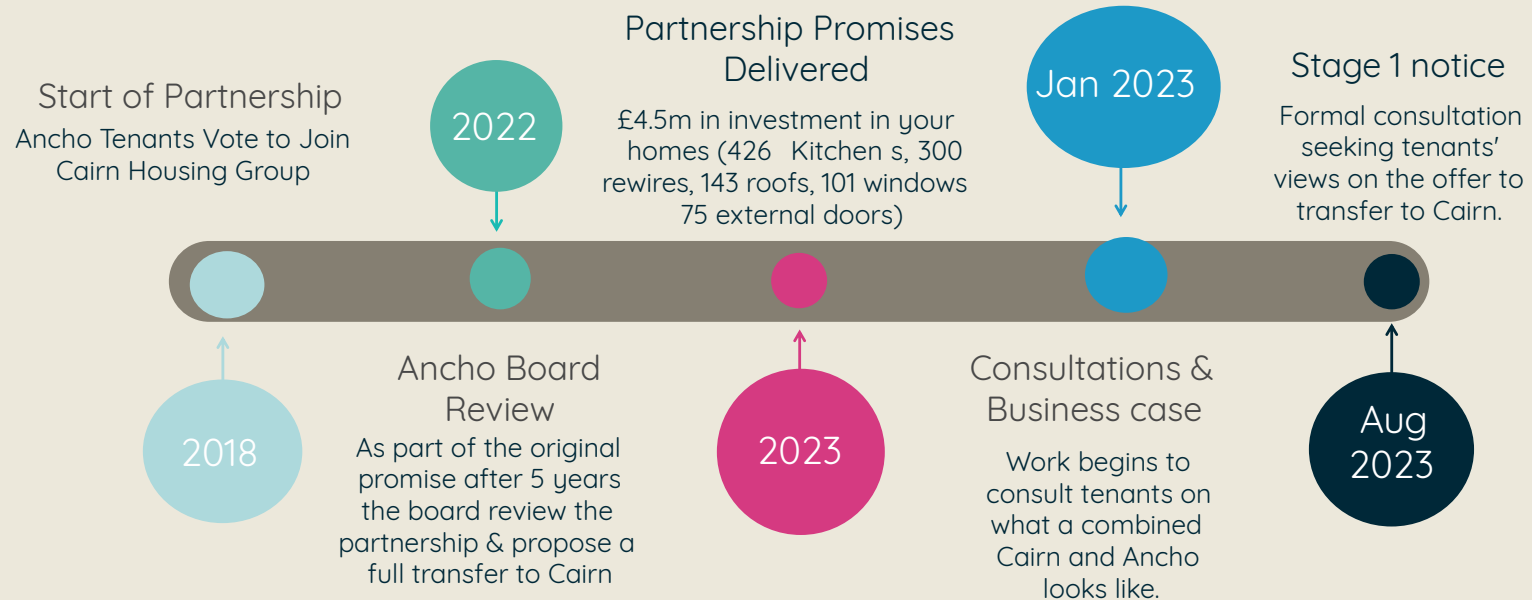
Start of Partnership
Ancho Tenants Vote to Join Cairn Housing Group

2018

2022

Ancho Board Review
As part of the original promise after 5 years the board review the partnership & propose a full transfer to Cairn

Partnership Promises Delivered
£4.5m in investment in your homes (426 Kitchen s, 300 rewires, 143 roofs, 101 windows 75 external doors)

2023

Jan 2023

Consultations & Business case
Work begins to consult tenants on what a combined Cairn and Ancho looks like.

Stage 1 notice
Formal consultation seeking tenants' views on the offer to transfer to Cairn.

Aug 2023